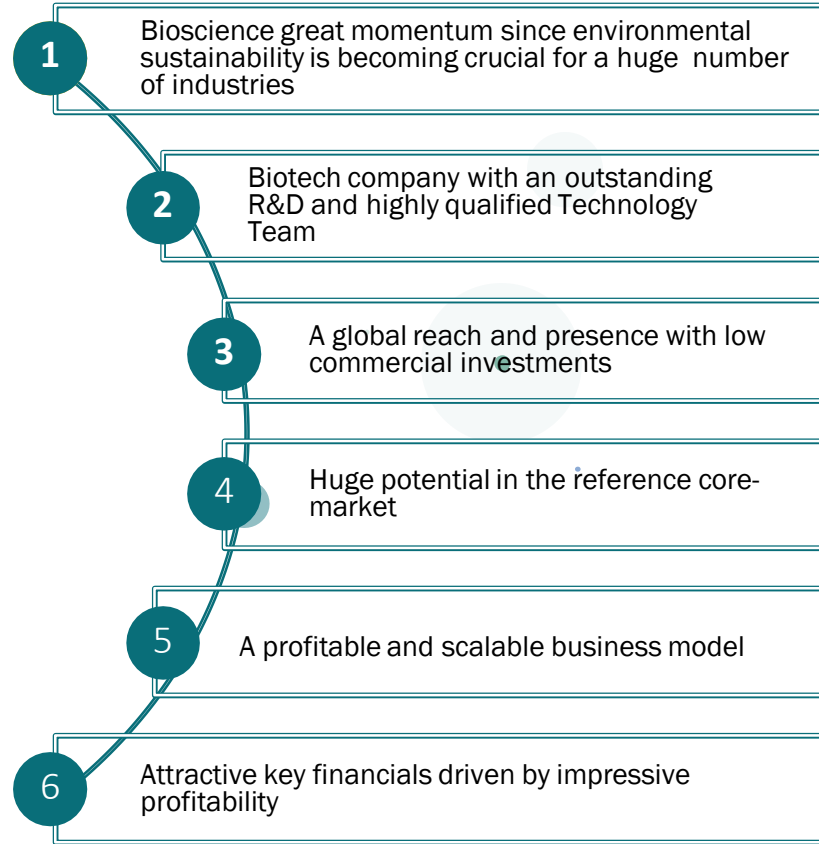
1
Bioscience great momentum since environmental sustainability is becoming crucial for a huge number of industries

2
Biotech company with an outstanding R&D and highly qualified Technology Team

3
A global reach and presence with low commercial investments

4
Huge potential in the reference core-market

5
A profitable and scalable business model

6
Attractive key financials driven by impressive profitability